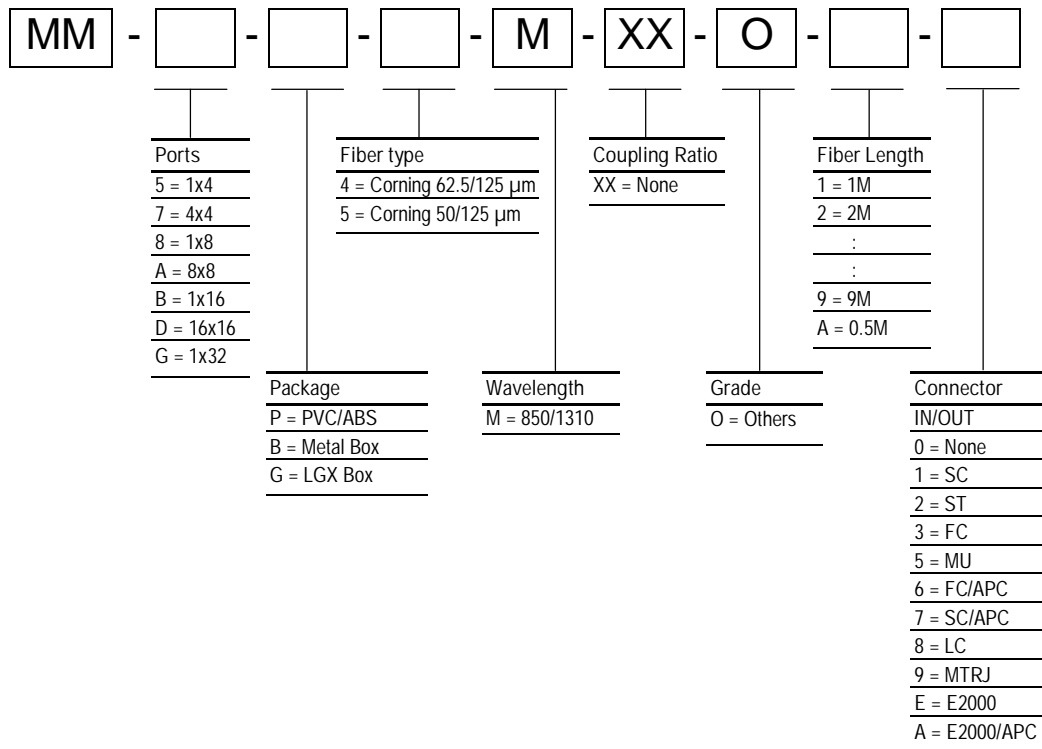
MM - [ ] - [ ] - [ ] - M - XX - O - [ ] - [ ]

Ports
5 = 1x4
7 = 4x4
8 = 1x8
A = 8x8
B = 1x16
D = 16x16
G = 1x32

Package
P = PVC/ABS
B = Metal Box
G = LGX Box

Fiber type
4 = Corning 62.5/125 µm
5 = Corning 50/125 µm

Wavelength
M = 850/1310

Coupling Ratio
XX = None

Grade
O = Others

Fiber Length
1 = 1M
2 = 2M
:
:
9 = 9M
A = 0.5M

Connector
IN/OUT
0 = None
1 = SC
2 = ST
3 = FC
5 = MU
6 = FC/APC
7 = SC/APC
8 = LC
9 = MTRJ
E = E2000
A = E2000/APC